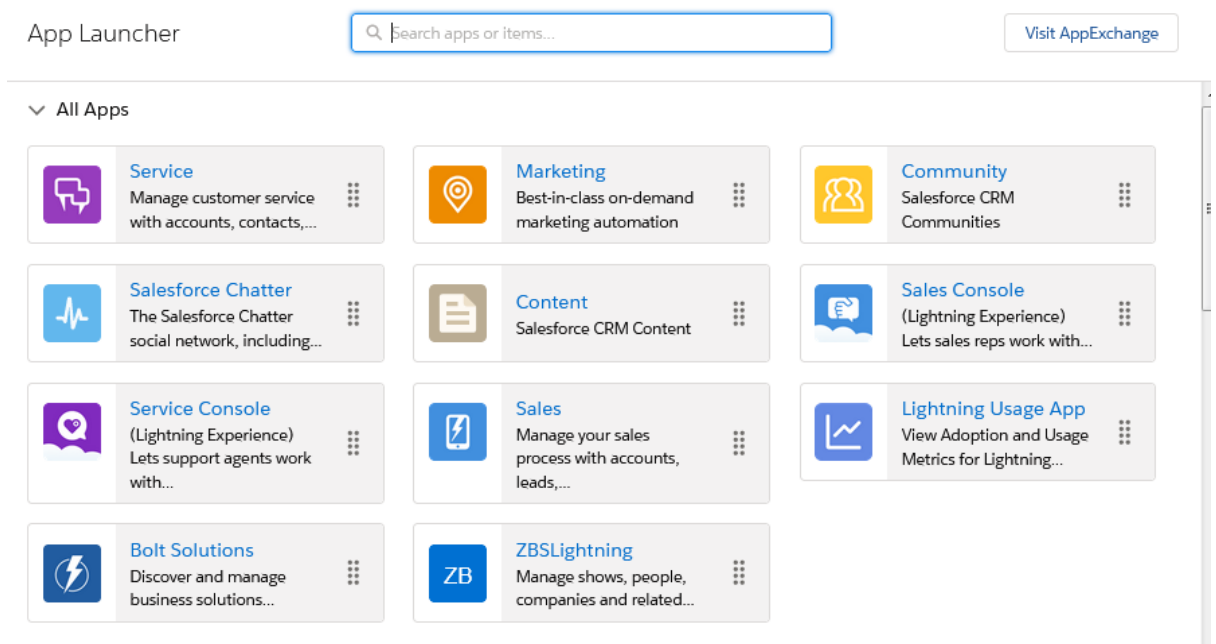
App Launcher

Search apps or items...

Visit AppExchange

All Apps

Service
Manage customer service with accounts, contacts,...

Marketing
Best-in-class on-demand marketing automation

Community
Salesforce CRM Communities

Salesforce Chatter
The Salesforce Chatter social network, including...

Content
Salesforce CRM Content

Sales Console
(Lightning Experience) Lets sales reps work with...

Service Console
(Lightning Experience) Lets support agents work with...

Sales
Manage your sales process with accounts, leads,...

Lightning Usage App
View Adoption and Usage Metrics for Lightning...

Bolt Solutions
Discover and manage business solutions...

ZB

ZBSLightning
Manage shows, people, companies and related...